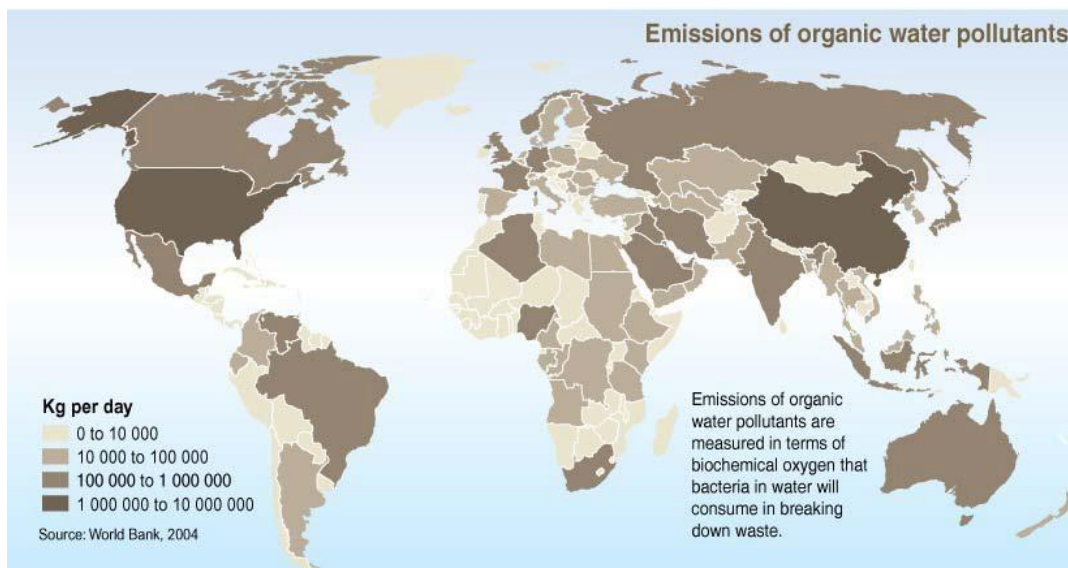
Emissions of organic water pollutants

Kg per day
0 to 10 000
10 000 to 100 000
100 000 to 1 000 000
1 000 000 to 10 000 000

Source: World Bank, 2004

Emissions of organic water pollutants are measured in terms of biochemical oxygen that bacteria in water will consume in breaking down waste.